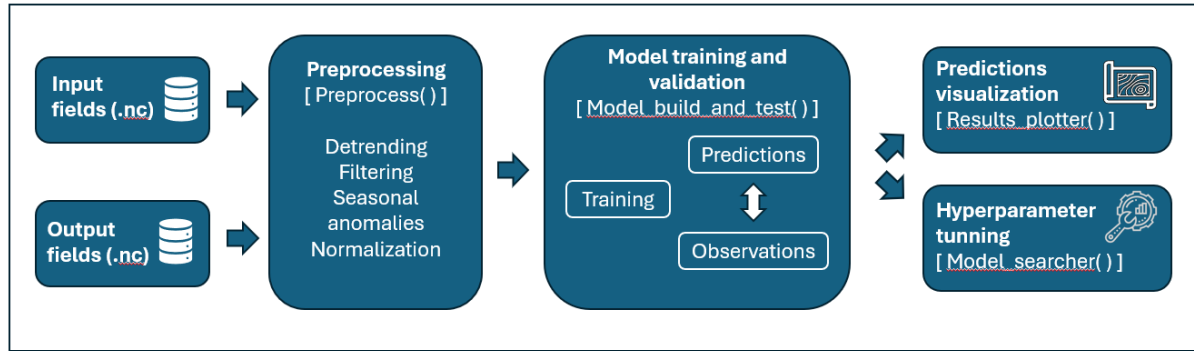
Input fields (.nc)

Output fields (.nc)

Preprocessing
[ Preprocess( ) ]

Detrending
Filtering
Seasonal anomalies
Normalization

Model training and validation
[ Model_build_and_test( ) ]

Predictions

Training

Observations

Predictions visualization
[ Results_plotter( ) ]

Hyperparameter tunning
[ Model_searcher( ) ]